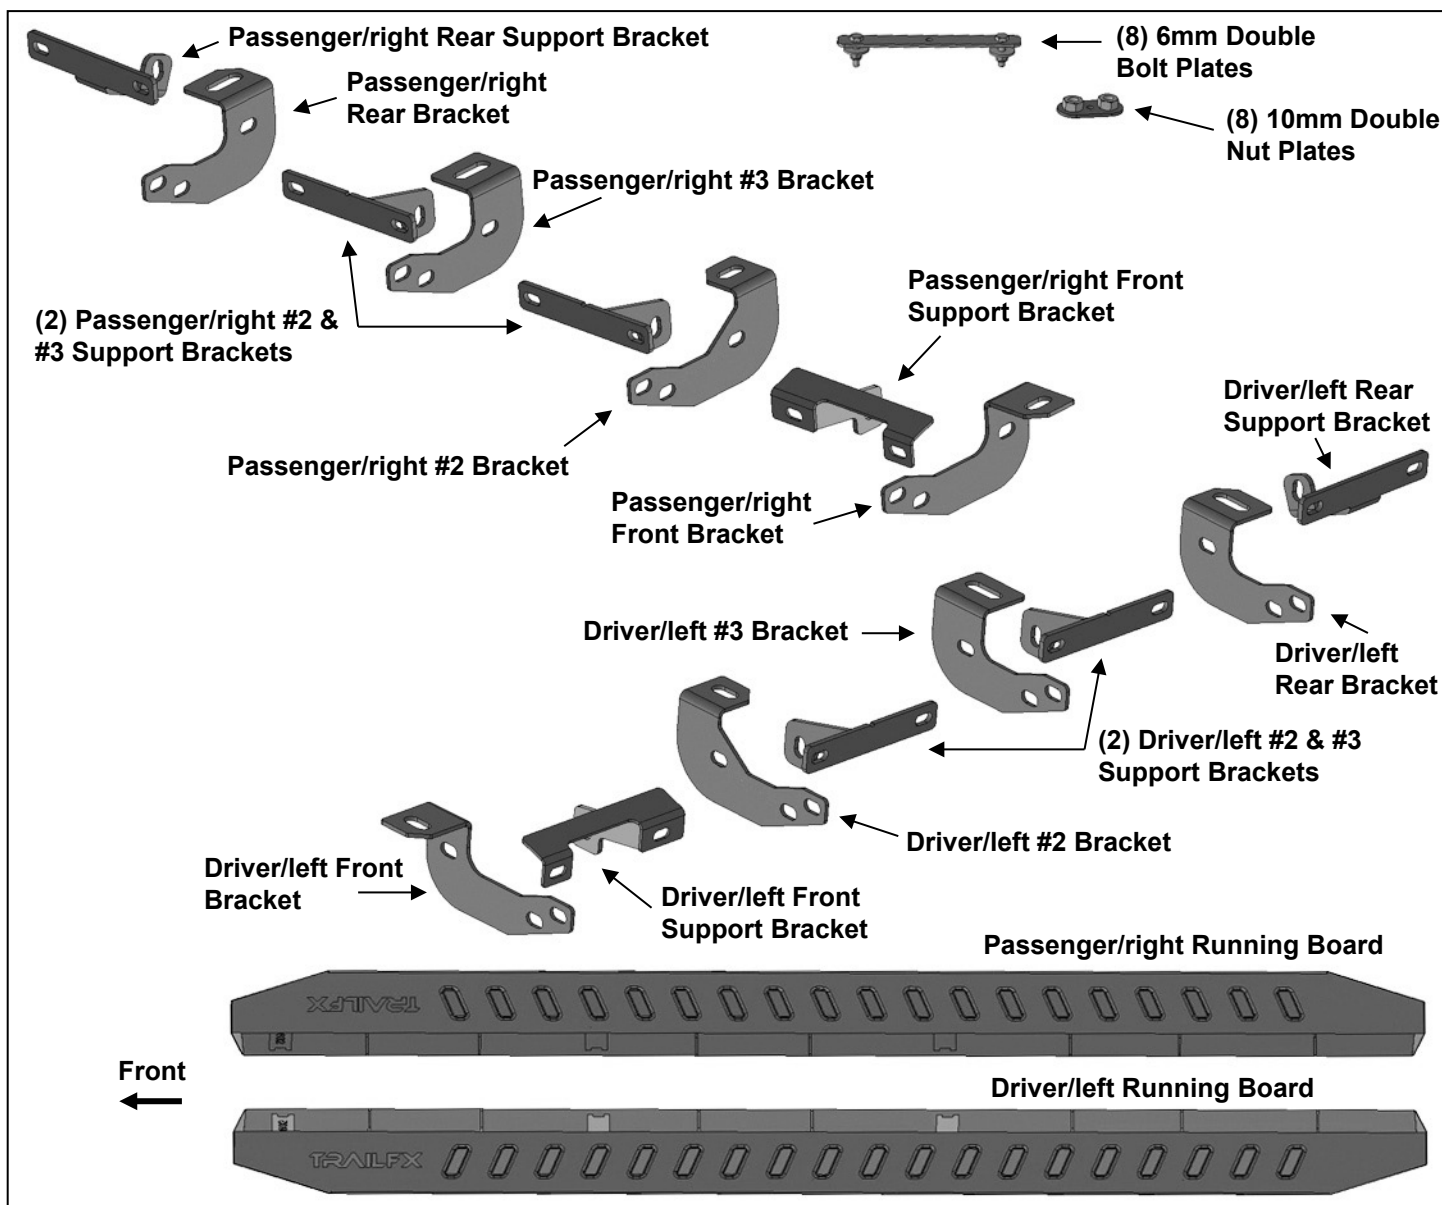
Passenger/right Rear Support Bracket

(8) 6mm Double Bolt Plates

Passenger/right Rear Bracket

(8) 10mm Double Nut Plates

Passenger/right #3 Bracket

Passenger/right Front Support Bracket

(2) Passenger/right #2 & #3 Support Brackets

Driver/left Rear Support Bracket

Passenger/right #2 Bracket

Passenger/right Front Bracket

Driver/left #3 Bracket

Driver/left Rear Bracket

(2) Driver/left #2 & #3 Support Brackets

Driver/left #2 Bracket

Driver/left Front Bracket

Driver/left Front Support Bracket

Passenger/right Running Board

TRAILFX

Front

Driver/left Running Board

TRAILFX